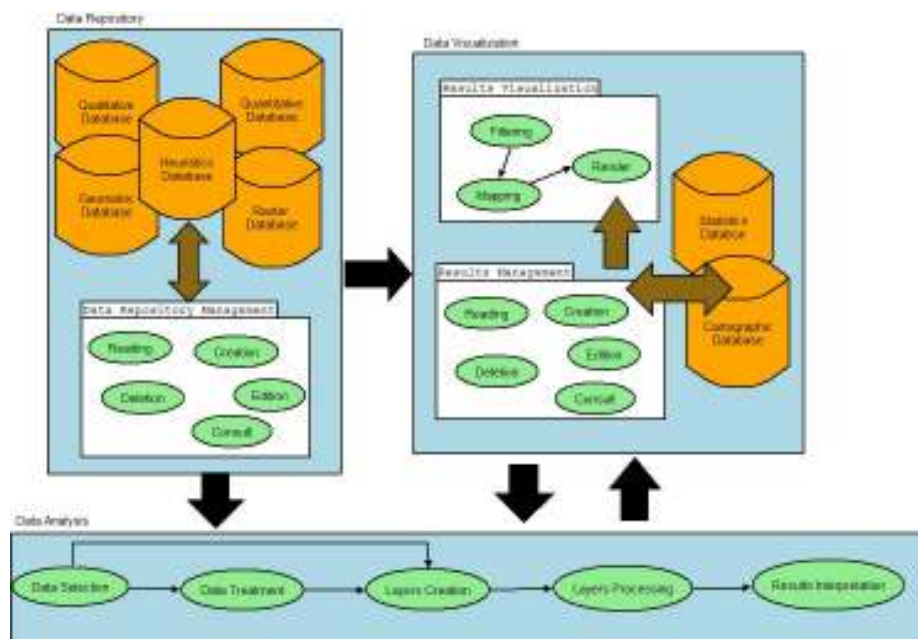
Data Repository

Qualitative Database

Quantitative Database

Heuristics Database

Geometric Database

Raster Database

Data Repository Management

Reading

Creation

Deletion

Edition

Consult

Data Visualization

Results Visualization

Filtering

Render

Mapping

Statistics Database

Results Management

Reading

Creation

Edition

Deletion

Consult

Cartographic Database

Data Analysis

Data Selection

Data Treatment

Layers Creation

Layers Processing

Results Interpretation